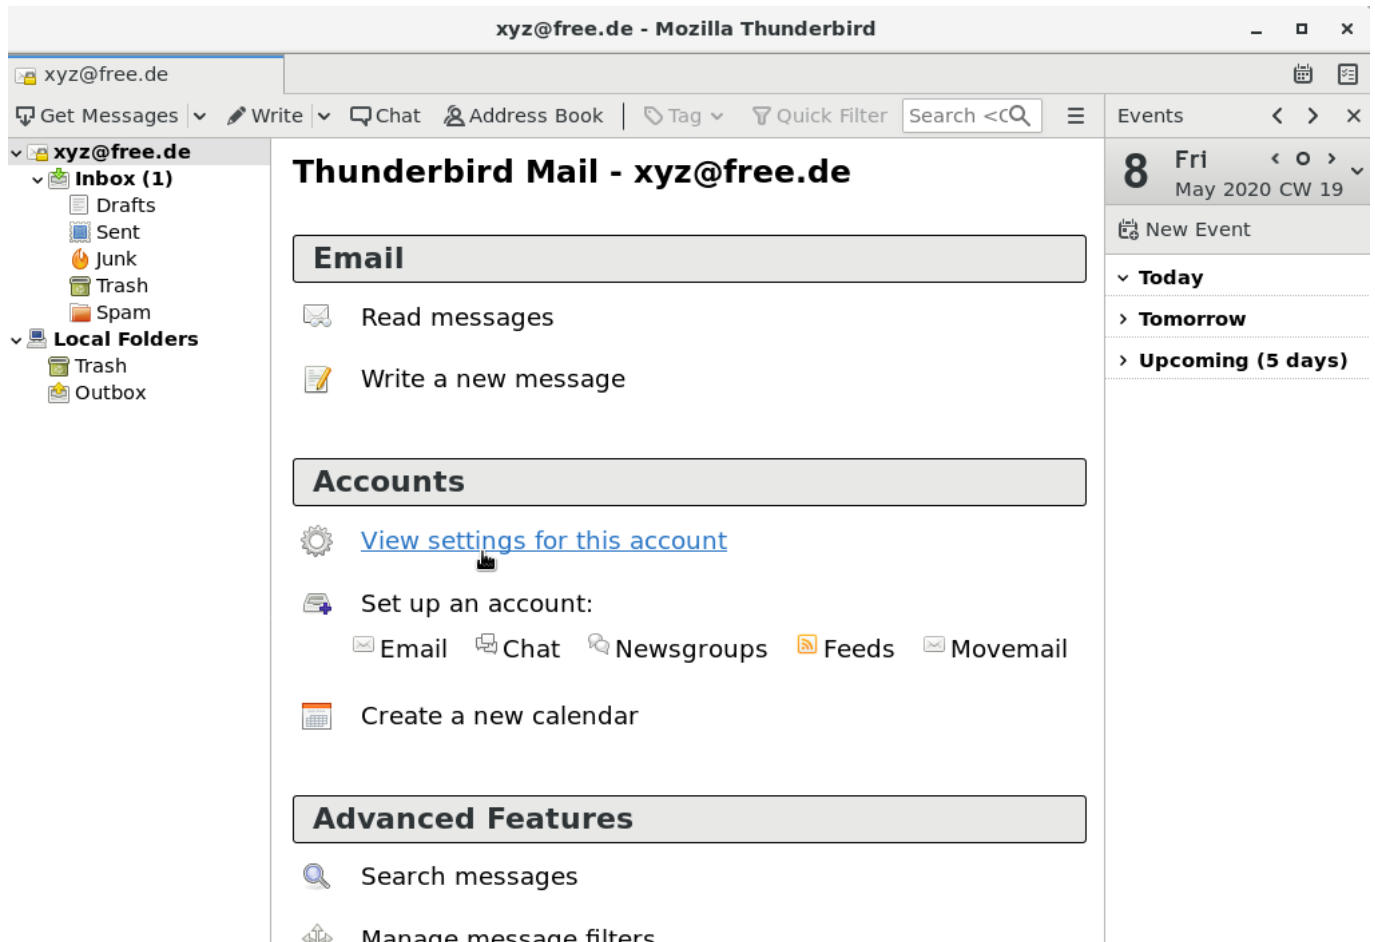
xyz@free.de - Mozilla Thunderbird

xyz@free.de

Get Messages | Write | Chat | Address Book | Tag | Quick Filter | Search <C

Events

xyz@free.de
Inbox (1)
Drafts
Sent
Junk
Trash
Spam
Local Folders
Trash
Outbox

Thunderbird Mail - xyz@free.de

Email

Read messages

Write a new message

Accounts

View settings for this account

Set up an account:

Email Chat Newsgroups Feeds Movemail

Create a new calendar

Advanced Features

Search messages

Manage message filters

8 Fri
May 2020 CW 19

New Event

Today

Tomorrow

Upcoming (5 days)